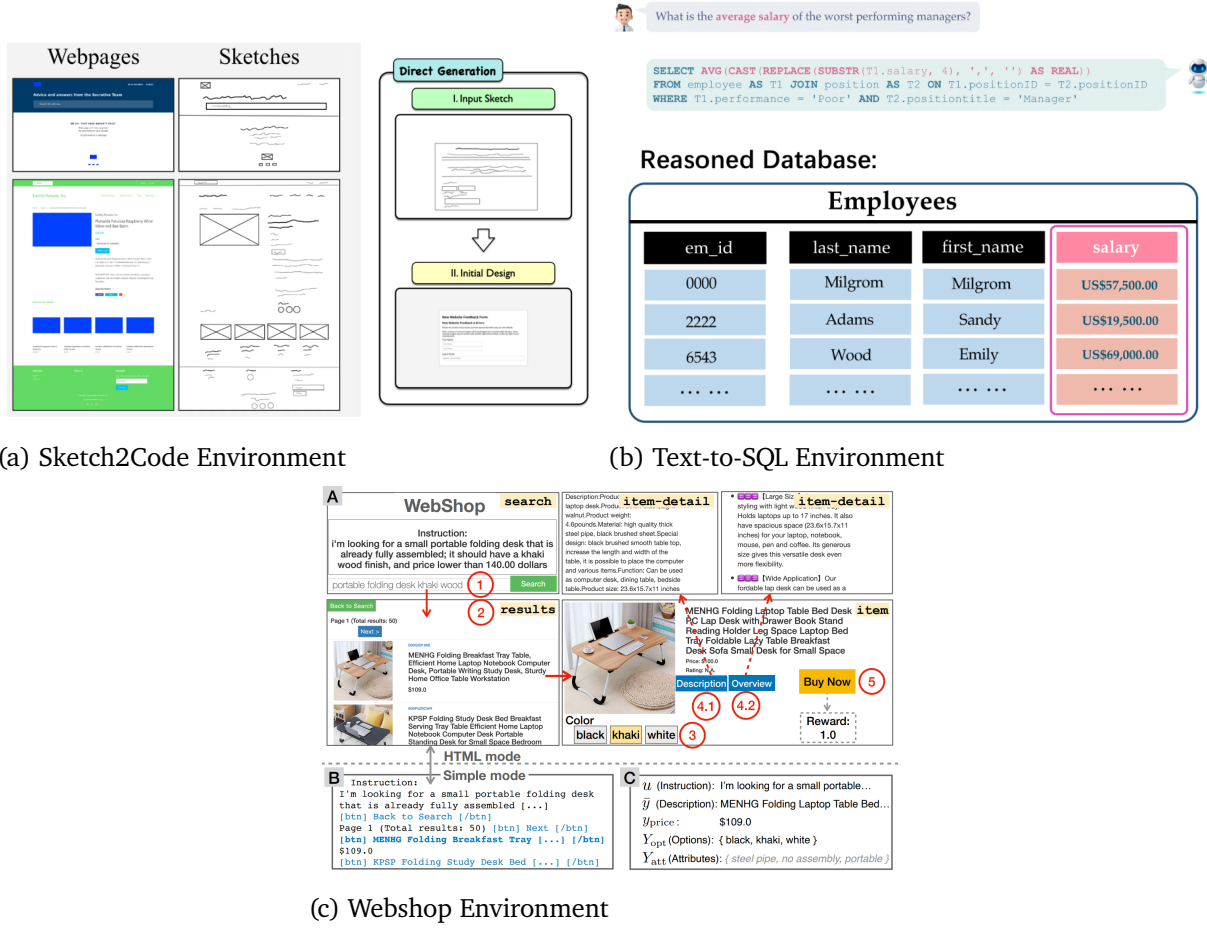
Webpages

Sketches

Advice and answers from the Socialist Team

Direct Generation

I. Input Sketch

II. Initial Design

What is the average salary of the worst performing managers?

SELECT AVG(CAST(REPLACE(SUBSTR(T1.salary, 4), ',', '') AS REAL))
FROM employee AS T1 JOIN position AS T2 ON T1.positionID = T2.positionID
WHERE T1.performance = 'Poor' AND T2.positiontitle = 'Manager'

Reasoned Database:

Employees

| em_id | last_name | first_name | salary |
|---|---|---|---|
| 0000 | Milgrom | Milgrom | US\$57,500.00 |
| 2222 | Adams | Sandy | US\$19,500.00 |
| 6543 | Wood | Emily | US\$69,000.00 |
| … … | … … | … … | … … |

(a) Sketch2Code Environment

(b) Text-to-SQL Environment

A

WebShop

search

Instruction:
i'm looking for a small portable folding desk that is already fully assembled; it should have a khaki wood finish, and price lower than 140.00 dollars

portable folding desk khaki wood

1

Search

item-detail

Description:Product laptop desk.Product walnut.Product weight: 4.6pounds.Material: high quality thick steel pipe, black brushed sheet.Special design: black brushed smooth table top, increase the length and width of the table, it is possible to place the computer and various items.Function: Can be used as computer desk, dining table, bedside table.Product size: 23.6x15.7x11 inches

item-detail

[Large Size] styling with light wood finish. Holds laptops up to 17 inches. It also have spacious space (23.6x15.7x11 inches) for your laptop, notebook, mouse, pen and coffee. Its generous size gives this versatile desk even more flexibility.

[Wide Application] Our fordable lap desk can be used as a

Back to Search

2

results

Page 1 (Total results: 50)

Next >

MENHG Folding Breakfast Tray Table, Efficient Home Laptop Notebook Computer Desk, Portable Writing Study Desk, Sturdy Home Office Table Workstation

\$109.0

KPSP Folding Study Desk Bed Breakfast Serving Tray Table Efficient Home Laptop Notebook Computer Desk Portable Standing Desk for Small Space Bedroom

item

MENHG Folding Laptop Table Bed Desk PC Lap Desk with Drawer Book Stand Reading Holder Leg Space Laptop Bed Tray Foldable Lazy Table Breakfast Desk Sofa Small Desk for Small Space

Price: \$109.0

Rating: N.A.

Description

Overview

Buy Now

5

4.1

4.2

Reward: 1.0

Color

black

khaki

white

3

HTML mode

Simple mode

B

Instruction:
I'm looking for a small portable folding desk that is already fully assembled [...]
[btn] Back to Search [/btn]
Page 1 (Total results: 50) [btn] Next [/btn]
[btn] MENHG Folding Breakfast Tray [...] [/btn]
\$109.0
[btn] KPSP Folding Study Desk Bed [...] [/btn]

C

$u$ (Instruction): I'm looking for a small portable…

$\bar{y}$ (Description): MENHG Folding Laptop Table Bed…

$y_{\text{price}}$: \$109.0

$Y_{\text{opt}}$ (Options): { black, khaki, white }

$Y_{\text{att}}$ (Attributes): { steel pipe, no assembly, portable }

(c) Webshop Environment